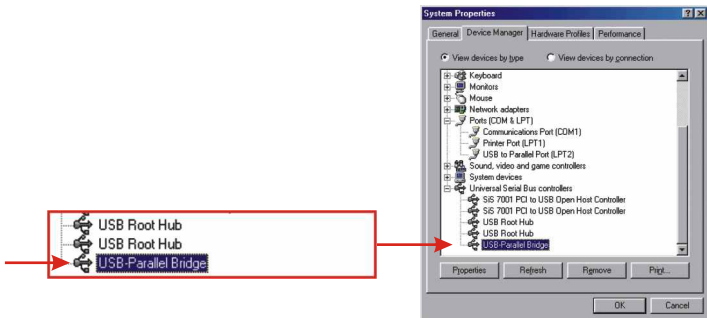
USB Root Hub
USB Root Hub
USB-Parallel Bridge

System Properties
?
X
General
Device Manager
Hardware Profiles
Performance

View devices by type
View devices by connection

Keyboard
Monitors
Mouse
Network adapters
Ports (COM & LPT)
Communications Port (COM1)
Printer Port (LPT1)
USB to Parallel Port (LPT2)
Sound, video and game controllers
System devices
Universal Serial Bus controllers
SiS 7001 PCI to USB Open Host Controller
SiS 7001 PCI to USB Open Host Controller
USB Root Hub
USB Root Hub
USB-Parallel Bridge

Properties
Refresh
Remove
Print...

OK
Cancel